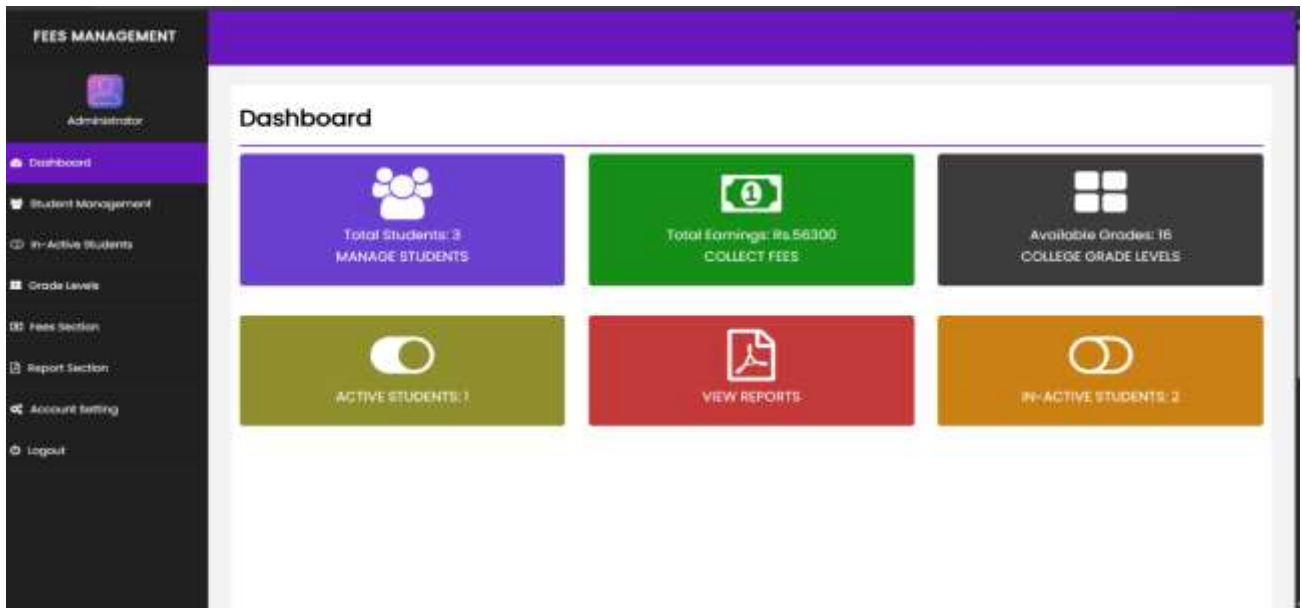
FEES MANAGEMENT

Administrator

Dashboard
Student Management
In-Active Students
Grade Levels
Fees Section
Report Section
Account Setting
Logout

Dashboard

Total Students: 3
MANAGE STUDENTS

Total Earnings: Rs.56300
COLLECT FEES

Available Grades: 16
COLLEGE GRADE LEVELS

ACTIVE STUDENTS: 1

VIEW REPORTS

IN-ACTIVE STUDENTS: 2